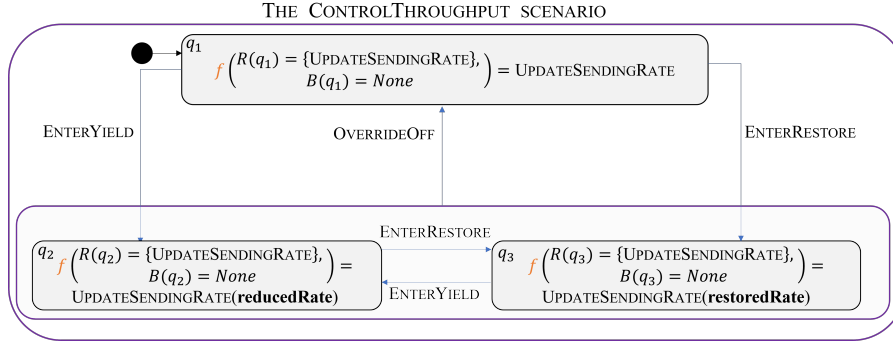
THE CONTROLTHROUGHPUT SCENARIO

$q_1$

$f\begin{pmatrix} R(q_1) = \{\text{UPDATESENDINGRATE}\}, \\ B(q_1) = None \end{pmatrix} = \text{UPDATESENDINGRATE}$

ENTERYIELD

OVERRIDEOFF

ENTERRESTORE

ENTERRESTORE

$q_2$

$f\begin{pmatrix} R(q_2) = \{\text{UPDATESENDINGRATE}\}, \\ B(q_2) = None \end{pmatrix} =$

UPDATESENDINGRATE(**reducedRate**)

ENTERYIELD

$q_3$

$f\begin{pmatrix} R(q_3) = \{\text{UPDATESENDINGRATE}\}, \\ B(q_3) = None \end{pmatrix} =$

UPDATESENDINGRATE(**restoredRate**)